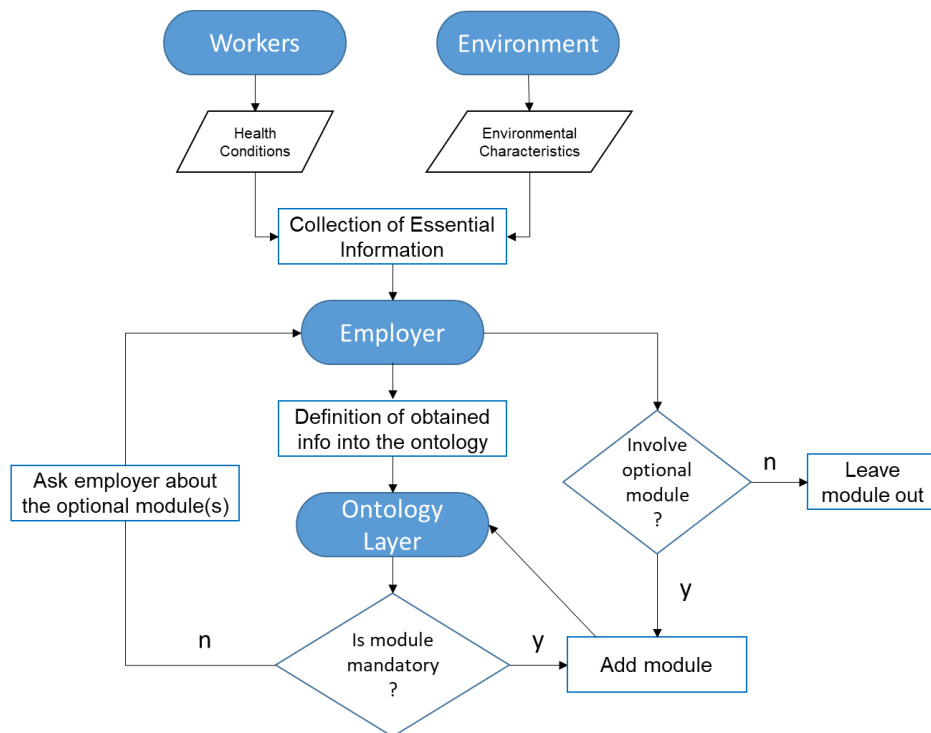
Workers

Environment

Health Conditions

Environmental Characteristics

Collection of Essential Information

Employer

Definition of obtained info into the ontology

Ask employer about the optional module(s)

Ontology Layer

Involve optional module ?

n

Leave module out

y

n

Is module mandatory ?

y

Add module